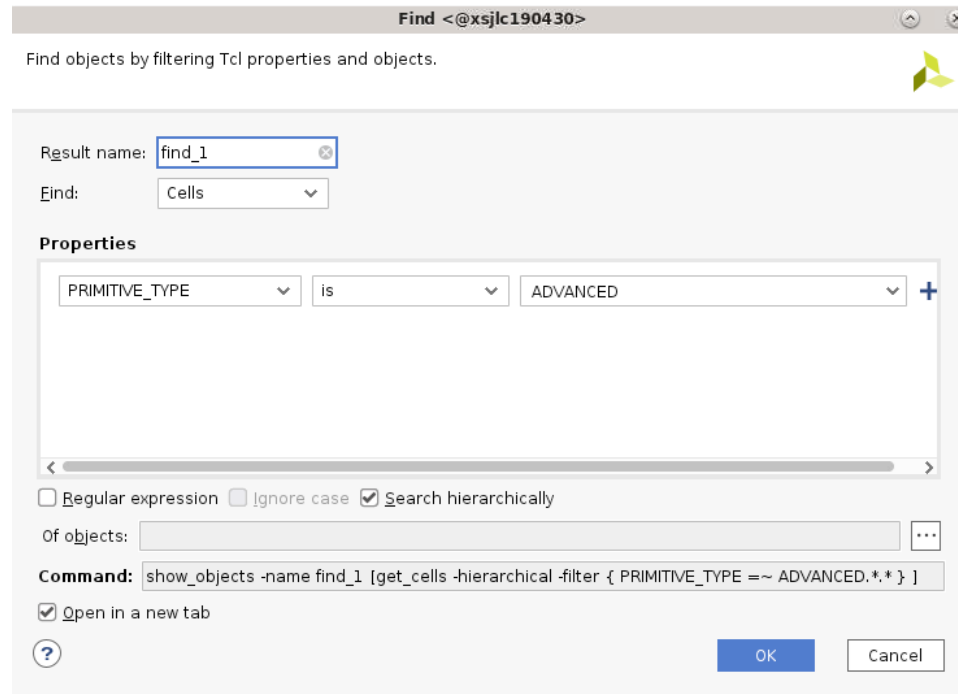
Find <@xsjlc190430>

Find objects by filtering Tcl properties and objects.

Result name: find_1

Find: Cells

Properties

PRIMITIVE_TYPE | is | ADVANCED +

Regular expression Ignore case Search hierarchically

Of objects: ...

Command: show_objects -name find_1 [get_cells -hierarchical -filter { PRIMITIVE_TYPE =~ ADVANCED.*.* } ]

Open in a new tab

?

OK Cancel